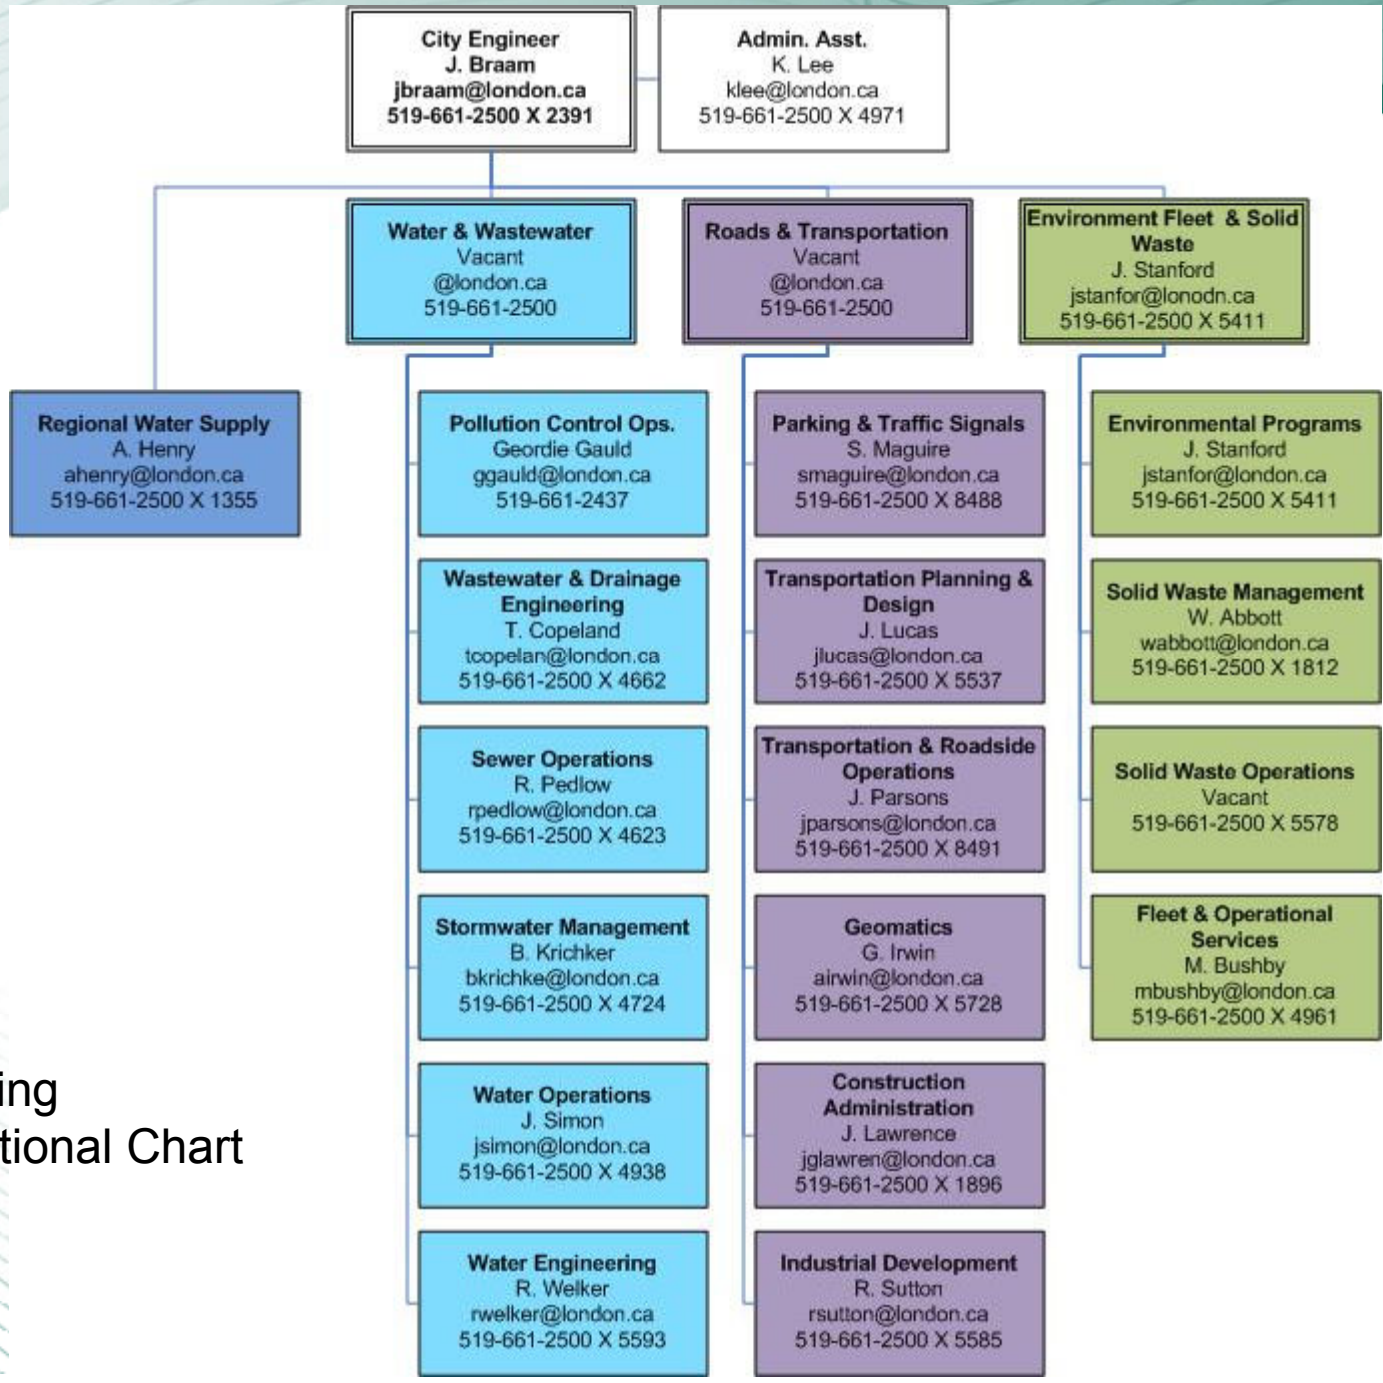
City Engineer
J. Braam
jbraam@london.ca
519-661-2500 X 2391

Admin. Asst.
K. Lee
klee@london.ca
519-661-2500 X 4971

Water & Wastewater
Vacant
@london.ca
519-661-2500

Roads & Transportation
Vacant
@london.ca
519-661-2500

Environment Fleet & Solid Waste
J. Stanford
jstanfor@lonodn.ca
519-661-2500 X 5411

Regional Water Supply
A. Henry
ahenry@london.ca
519-661-2500 X 1355

Pollution Control Ops.
Geordie Gauld
ggauld@london.ca
519-661-2437

Wastewater & Drainage Engineering
T. Copeland
tcopelan@london.ca
519-661-2500 X 4662

Sewer Operations
R. Pedlow
rpedlow@london.ca
519-661-2500 X 4623

Stormwater Management
B. Krichker
bkrichke@london.ca
519-661-2500 X 4724

Water Operations
J. Simon
jsimon@london.ca
519-661-2500 X 4938

Water Engineering
R. Welker
rwelker@london.ca
519-661-2500 X 5593

Parking & Traffic Signals
S. Maguire
smaguire@london.ca
519-661-2500 X 8488

Transportation Planning & Design
J. Lucas
jlucas@london.ca
519-661-2500 X 5537

Transportation & Roadside Operations
J. Parsons
jparsons@london.ca
519-661-2500 X 8491

Geomatics
G. Irwin
airwin@london.ca
519-661-2500 X 5728

Construction Administration
J. Lawrence
jglawren@london.ca
519-661-2500 X 1896

Industrial Development
R. Sutton
rsutton@london.ca
519-661-2500 X 5585

Environmental Programs
J. Stanford
jstanfor@london.ca
519-661-2500 X 5411

Solid Waste Management
W. Abbott
wabbott@london.ca
519-661-2500 X 1812

Solid Waste Operations
Vacant
519-661-2500 X 5578

Fleet & Operational Services
M. Bushby
mbushby@london.ca
519-661-2500 X 4961

ing
tional Chart